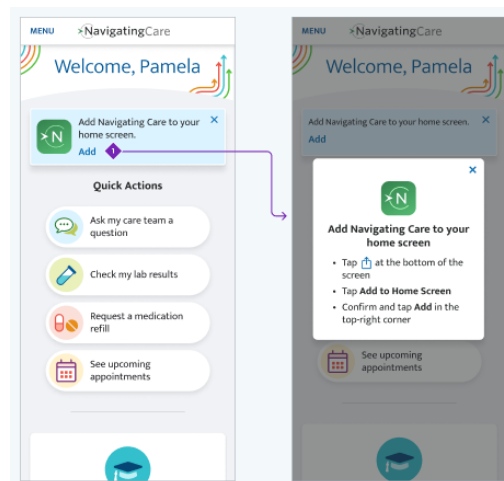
MENU NavigatingCare

Welcome, Pamela

Add Navigating Care to your home screen.

Add

1

Quick Actions

Ask my care team a question

Check my lab results

Request a medication refill

See upcoming appointments

MENU NavigatingCare

Welcome, Pamela

Add Navigating Care to your home screen.

Add

Add Navigating Care to your home screen

• Tap at the bottom of the screen

• Tap **Add to Home Screen**

• Confirm and tap **Add** in the top-right corner

See upcoming appointments